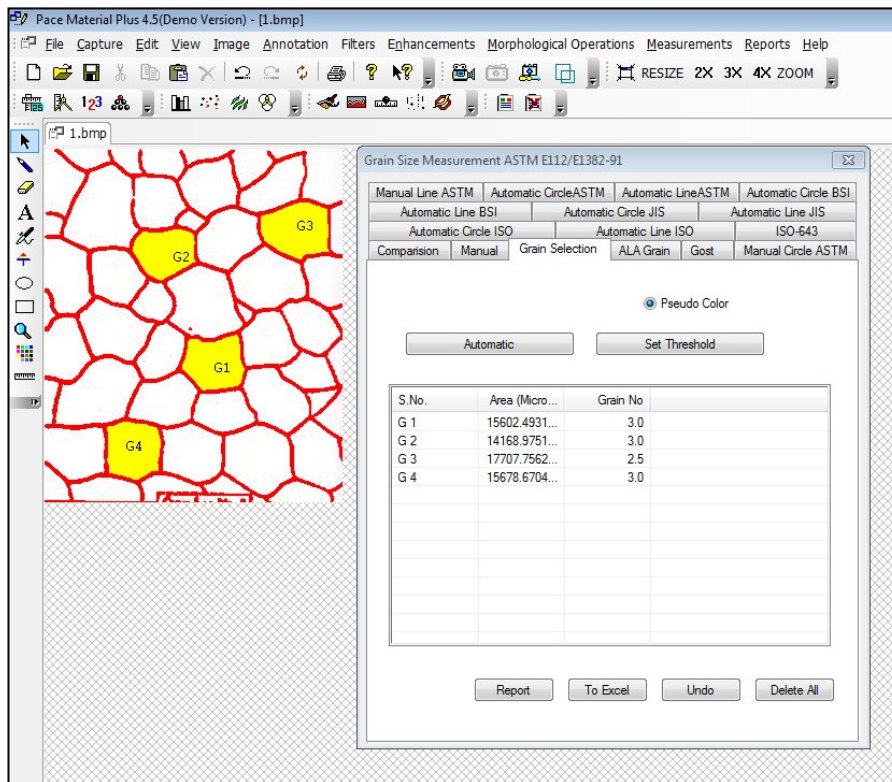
Pace Material Plus 4.5(Demo Version) - [1.bmp]

File Capture Edit View Image Annotation Filters Enhancements Morphological Operations Measurements Reports Help

RESIZE 2X 3X 4X ZOOM

123

1.bmp

G3
G2
G1
G4

Grain Size Measurement ASTM E112/E1382-91

Manual Line ASTM | Automatic CircleASTM | Automatic LineASTM | Automatic Circle BSI
Automatic Line BSI | Automatic Circle JIS | Automatic Line JIS
Automatic Circle ISO | Automatic Line ISO | ISO-643
Comparision | Manual | Grain Selection | ALA Grain | Gost | Manual Circle ASTM

Pseudo Color

Automatic

Set Threshold

| S.No. | Area (Micro... | Grain No |
|---|---|---|
| G 1 | 15602.4931... | 3.0 |
| G 2 | 14168.9751... | 3.0 |
| G 3 | 17707.7562... | 2.5 |
| G 4 | 15678.6704... | 3.0 |

Report

To Excel

Undo

Delete All